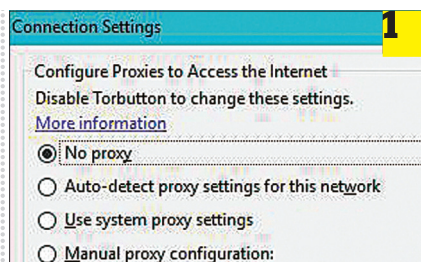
Connection Settings

1

Configure Proxies to Access the Internet

Disable Torbutton to change these settings.

More information

No proxy

Auto-detect proxy settings for this network

Use system proxy settings

Manual proxy configuration: